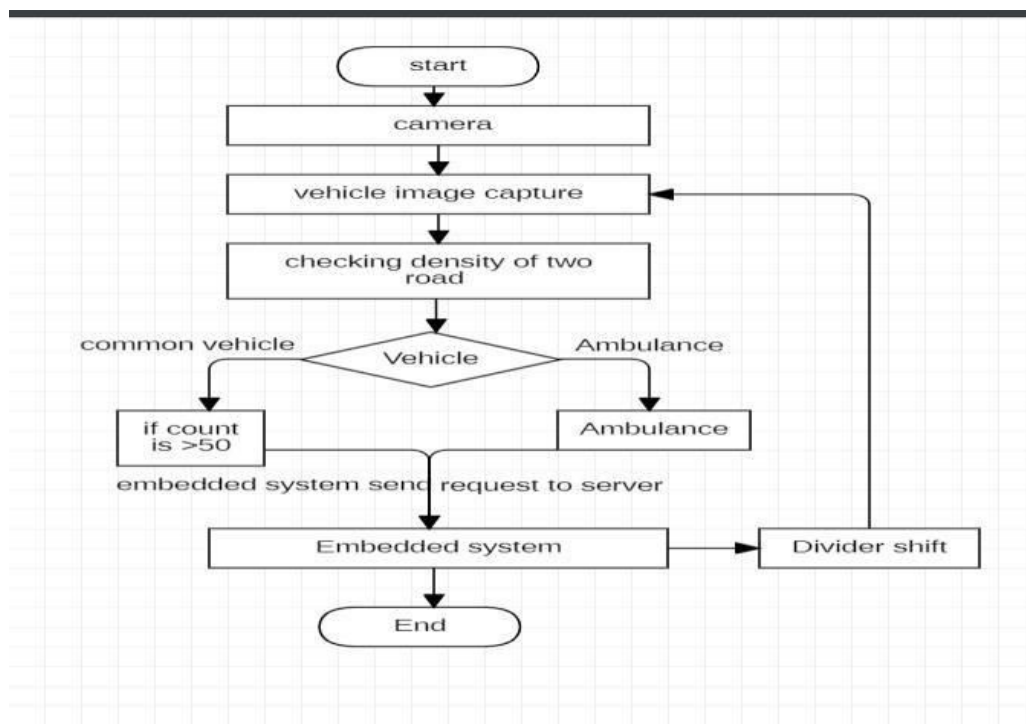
start

camera

vehicle image capture

checking density of two road

common vehicle

Vehicle

Ambulance

if count is >50

Ambulance

embedded system send request to server

Embedded system

Divider shift

End